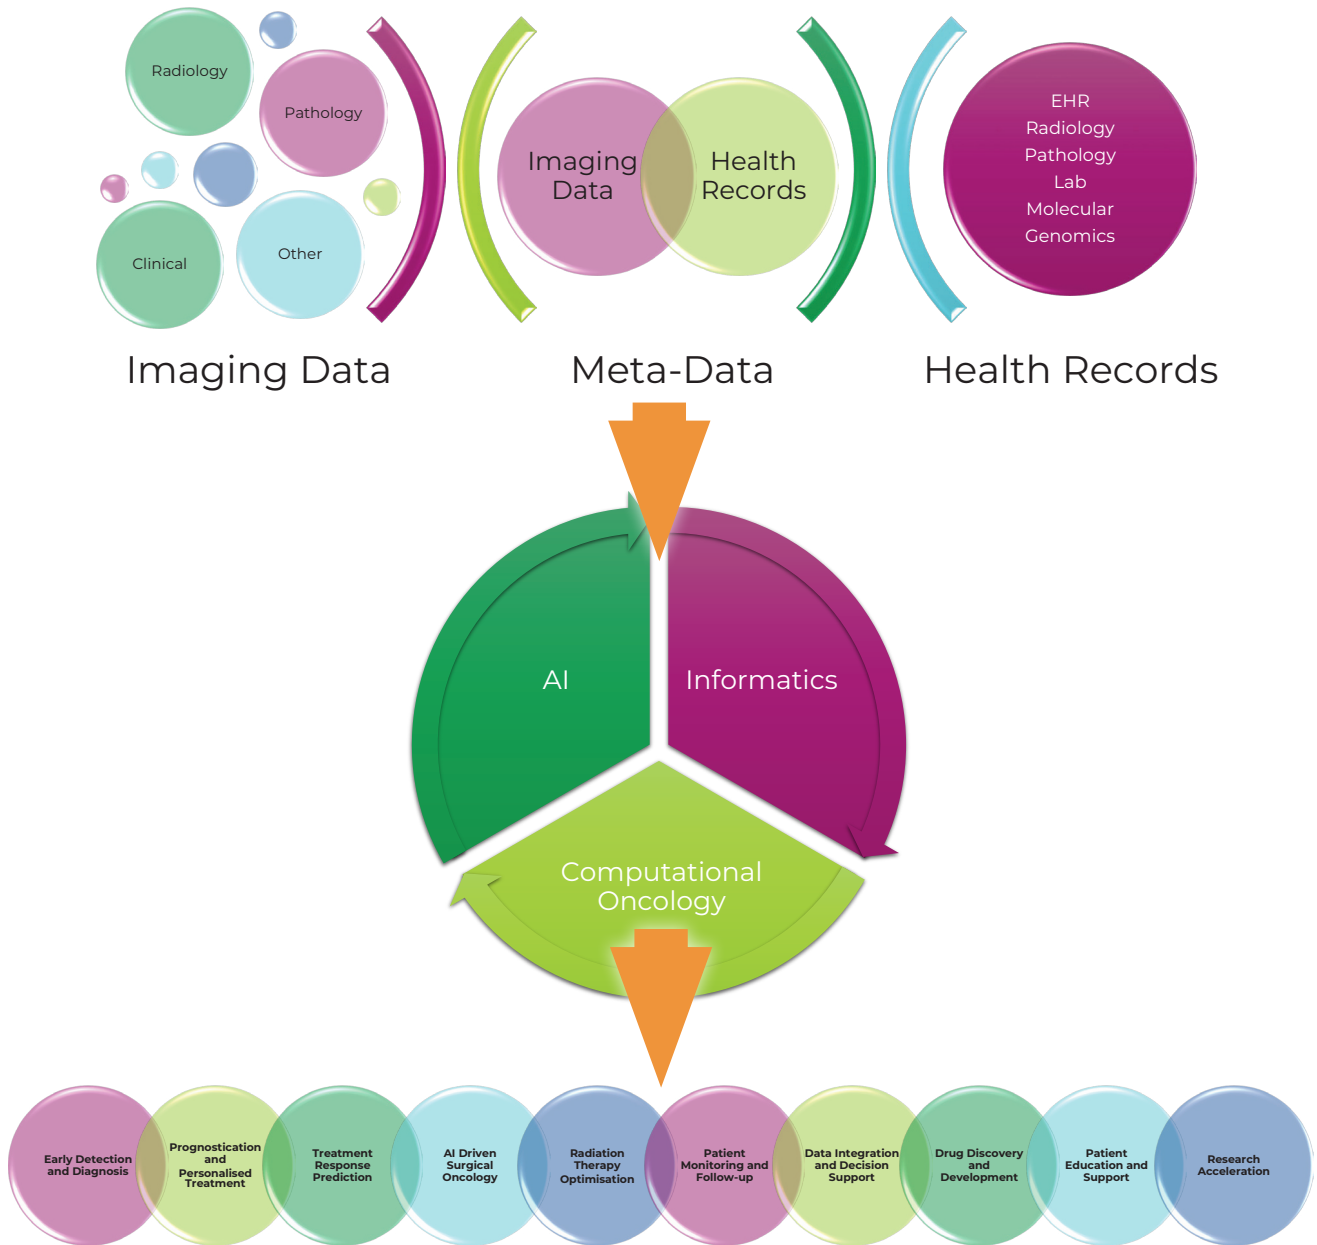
Radiology

Pathology

Clinical

Other

Imaging Data

Health Records

EHR
Radiology
Pathology
Lab
Molecular
Genomics

Imaging Data

Meta-Data

Health Records

AI

Informatics

Computational Oncology

Early Detection and Diagnosis

Prognostication and Personalised Treatment

Treatment Response Prediction

AI Driven Surgical Oncology

Radiation Therapy Optimisation

Patient Monitoring and Follow-up

Data Integration and Decision Support

Drug Discovery and Development

Patient Education and Support

Research Acceleration